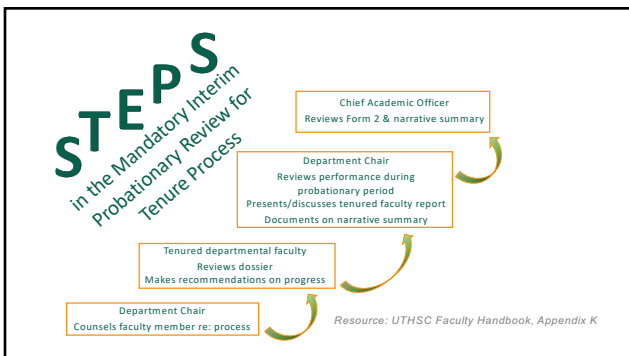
STEPS in the Mandatory Interim Probationary Review for Tenure Process

Chief Academic Officer
Reviews Form 2 & narrative summary

Department Chair
Reviews performance during probationary period
Presents/discusses tenured faculty report
Documents on narrative summary

Tenured departmental faculty
Reviews dossier
Makes recommendations on progress

Department Chair
Counsels faculty member re: process

Resource: UTHSC Faculty Handbook, Appendix K